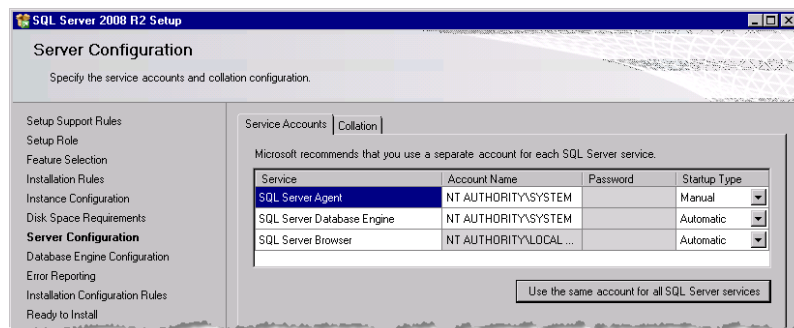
SQL Server 2008 R2 Setup

Server Configuration

Specify the service accounts and collation configuration.

Setup Support Rules
Setup Role
Feature Selection
Installation Rules
Instance Configuration
Disk Space Requirements
**Server Configuration**
Database Engine Configuration
Error Reporting
Installation Configuration Rules
Ready to Install

Service Accounts | Collation

Microsoft recommends that you use a separate account for each SQL Server service.

| Service | Account Name | Password | Startup Type |
|---|---|---|---|
| SQL Server Agent | NT AUTHORITY\SYSTEM | | Manual |
| SQL Server Database Engine | NT AUTHORITY\SYSTEM | | Automatic |
| SQL Server Browser | NT AUTHORITY\LOCAL ... | | Automatic |

Use the same account for all SQL Server services